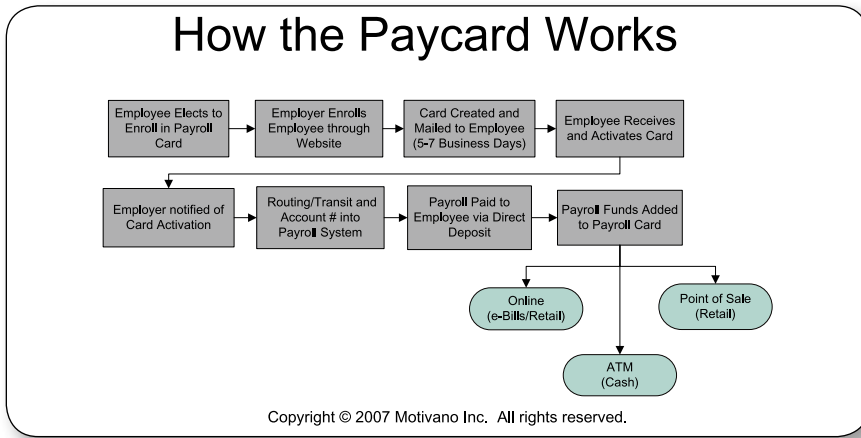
How the Paycard Works

Employee Elects to Enroll in Payroll Card

Employer Enrolls Employee through Website

Card Created and Mailed to Employee (5-7 Business Days)

Employee Receives and Activates Card

Employer notified of Card Activation

Routing/Transit and Account # into Payroll System

Payroll Paid to Employee via Direct Deposit

Payroll Funds Added to Payroll Card

Online (e-Bills/Retail)

Point of Sale (Retail)

ATM (Cash)

Copyright © 2007 Motivano Inc. All rights reserved.